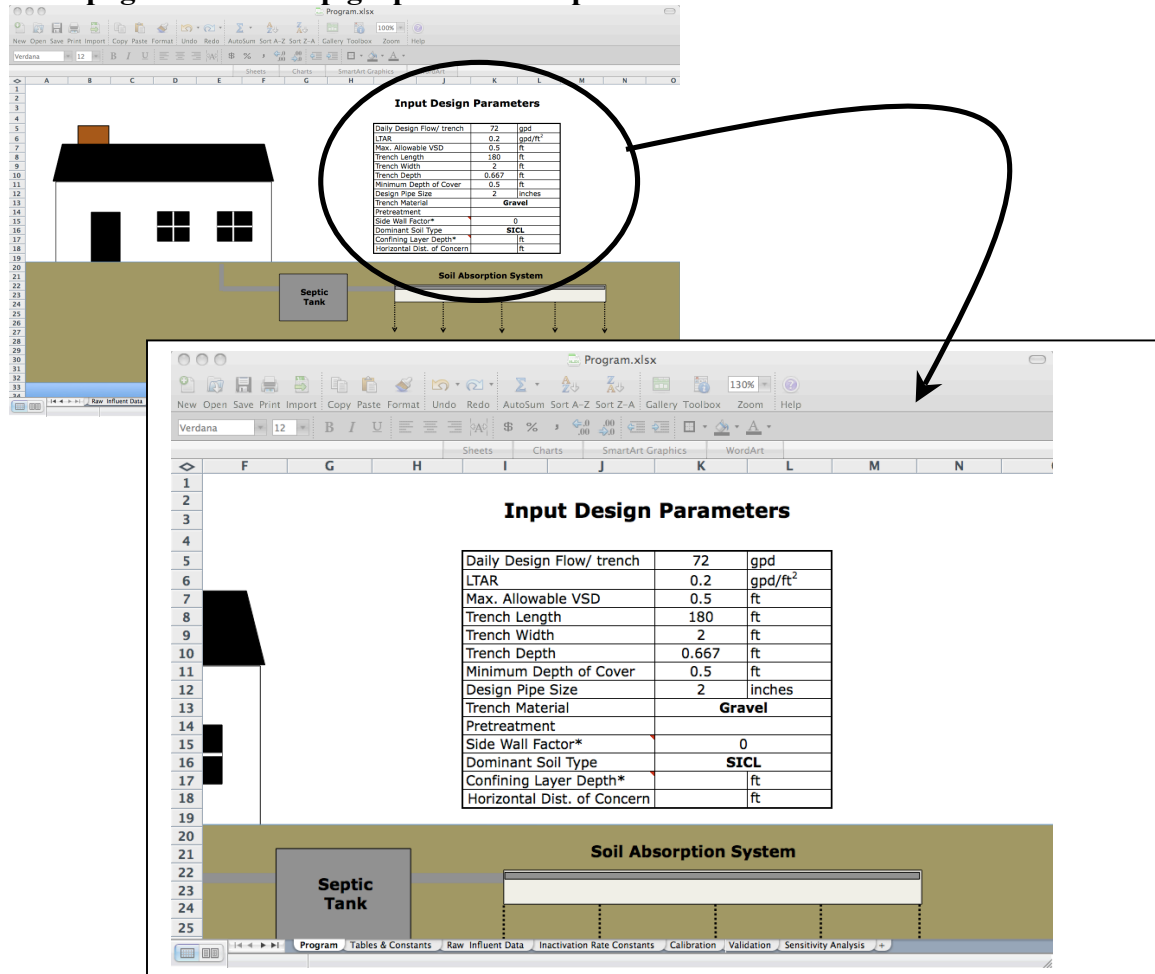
Program.xlsx

New Open Save Print Import Copy Paste Format Undo Redo AutoSum Sort A-Z Sort Z-A Gallery Toolbox Zoom Help

Verdana 12

Sheets Charts SmartArt Graphics WordArt

Input Design Parameters

| Daily Design Flow/ trench | 72 | gpd |
|---|---|---|
| LTAR | 0.2 | gpd/ft$^2$ |
| Max. Allowable VSD | 0.5 | ft |
| Trench Length | 180 | ft |
| Trench Width | 2 | ft |
| Trench Depth | 0.667 | ft |
| Minimum Depth of Cover | 0.5 | ft |
| Design Pipe Size | 2 | inches |
| Trench Material | Gravel | |
| Pretreatment | | |
| Side Wall Factor* | 0 | |
| Dominant Soil Type | SICL | |
| Confining Layer Depth* | | ft |
| Horizontal Dist. of Concern | | ft |

Soil Absorption System

Septic Tank

Raw Influent Data

Program.xlsx

New Open Save Print Import Copy Paste Format Undo Redo AutoSum Sort A-Z Sort Z-A Gallery Toolbox Zoom Help

130%

Verdana 12

Sheets Charts SmartArt Graphics WordArt

Input Design Parameters

| Daily Design Flow/ trench | 72 | gpd |
|---|---|---|
| LTAR | 0.2 | gpd/ft$^2$ |
| Max. Allowable VSD | 0.5 | ft |
| Trench Length | 180 | ft |
| Trench Width | 2 | ft |
| Trench Depth | 0.667 | ft |
| Minimum Depth of Cover | 0.5 | ft |
| Design Pipe Size | 2 | inches |
| Trench Material | Gravel | |
| Pretreatment | | |
| Side Wall Factor* | 0 | |
| Dominant Soil Type | SICL | |
| Confining Layer Depth* | | ft |
| Horizontal Dist. of Concern | | ft |

Soil Absorption System

Septic Tank

Program | Tables & Constants | Raw Influent Data | Inactivation Rate Constants | Calibration | Validation | Sensitivity Analysis | +